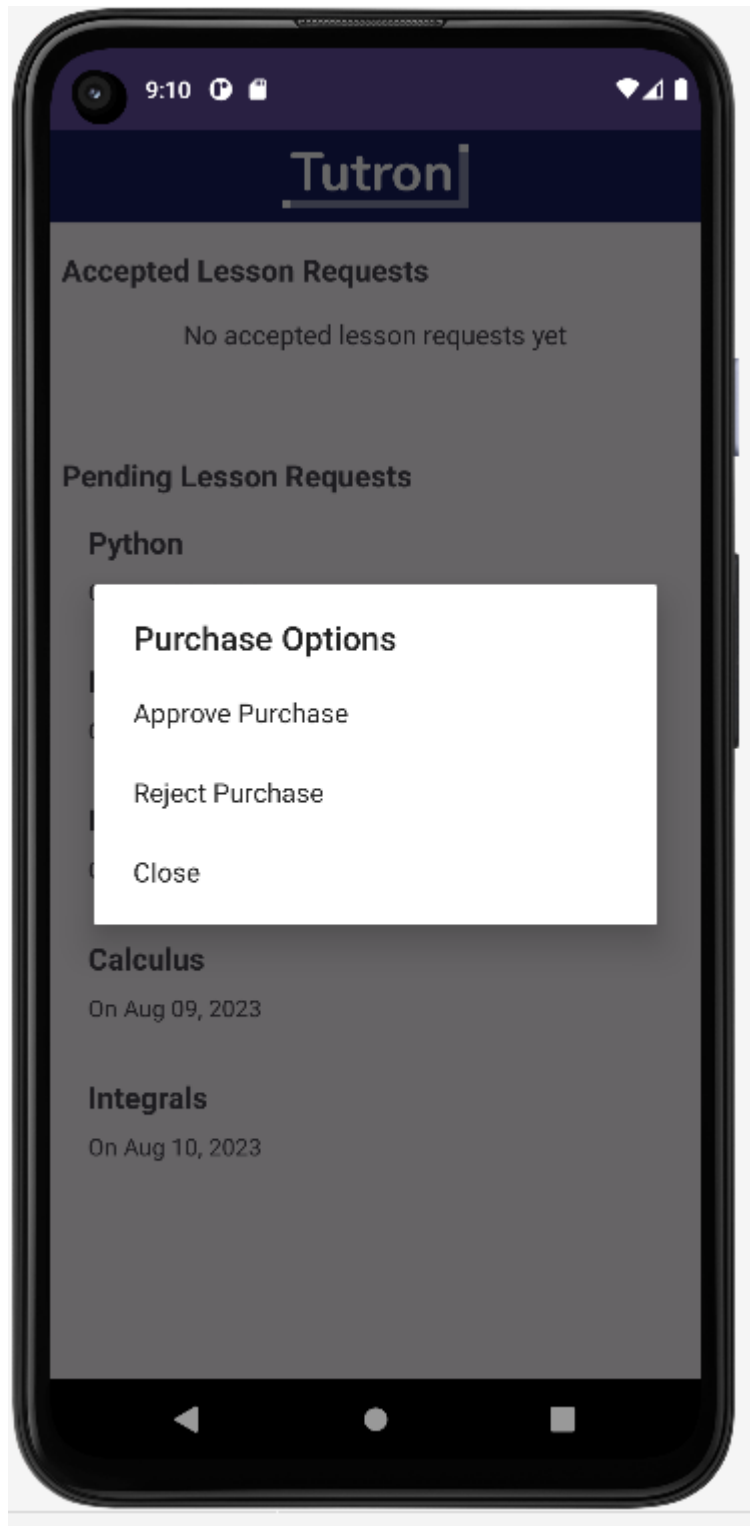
9:10

Tutron

Accepted Lesson Requests

No accepted lesson requests yet

Pending Lesson Requests

Python

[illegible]

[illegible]

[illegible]

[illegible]

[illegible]

Purchase Options

Approve Purchase

Reject Purchase

Close

Calculus

On Aug 09, 2023

Integrals

On Aug 10, 2023